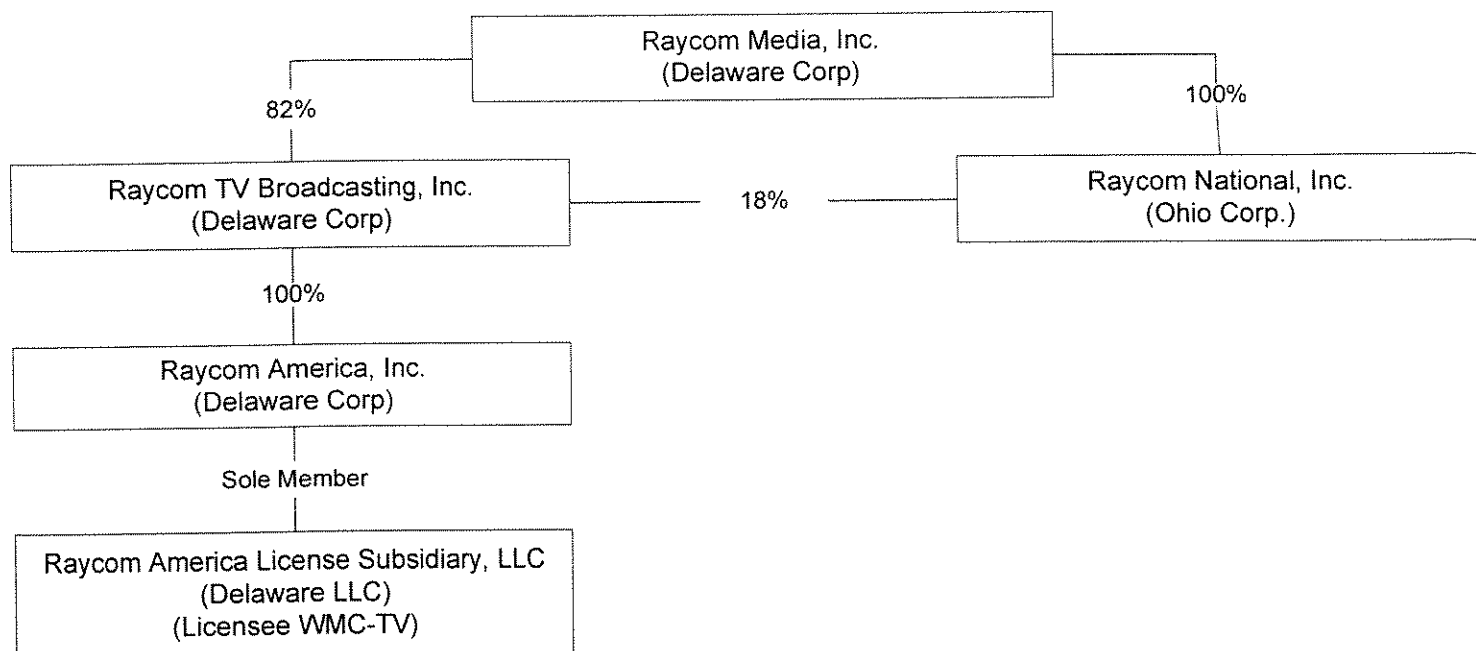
Raycom Media, Inc.
(Delaware Corp)

82%

100%

Raycom TV Broadcasting, Inc.
(Delaware Corp)

18%

Raycom National, Inc.
(Ohio Corp.)

100%

Raycom America, Inc.
(Delaware Corp)

Sole Member

Raycom America License Subsidiary, LLC
(Delaware LLC)
(Licensee WMC-TV)